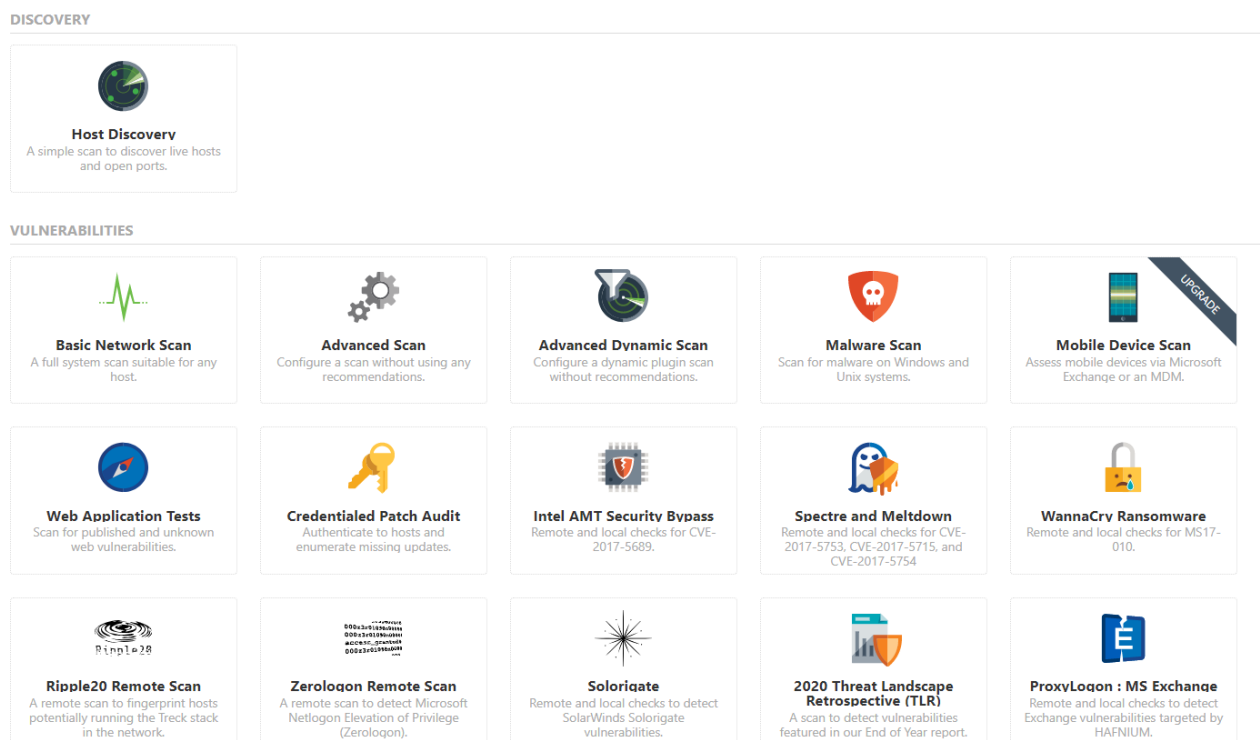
DISCOVERY

Host Discovery
A simple scan to discover live hosts and open ports.

VULNERABILITIES

Basic Network Scan
A full system scan suitable for any host.

Advanced Scan
Configure a scan without using any recommendations.

Advanced Dynamic Scan
Configure a dynamic plugin scan without recommendations.

Malware Scan
Scan for malware on Windows and Unix systems.

UPGRADE
Mobile Device Scan
Assess mobile devices via Microsoft Exchange or an MDM.

Web Application Tests
Scan for published and unknown web vulnerabilities.

Credentialed Patch Audit
Authenticate to hosts and enumerate missing updates.

Intel AMT Security Bypass
Remote and local checks for CVE-2017-5689.

Spectre and Meltdown
Remote and local checks for CVE-2017-5753, CVE-2017-5715, and CVE-2017-5754

WannaCry Ransomware
Remote and local checks for MS17-010.

Ripple20
Ripple20 Remote Scan
A remote scan to fingerprint hosts potentially running the Treck stack in the network.

Zerologon Remote Scan
A remote scan to detect Microsoft Netlogon Elevation of Privilege (Zerologon).

Solorigate
Remote and local checks to detect SolarWinds Solorigate vulnerabilities.

2020 Threat Landscape Retrospective (TLR)
A scan to detect vulnerabilities featured in our End of Year report.

E
ProxyLogon : MS Exchange
Remote and local checks to detect Exchange vulnerabilities targeted by HAFNIUM.